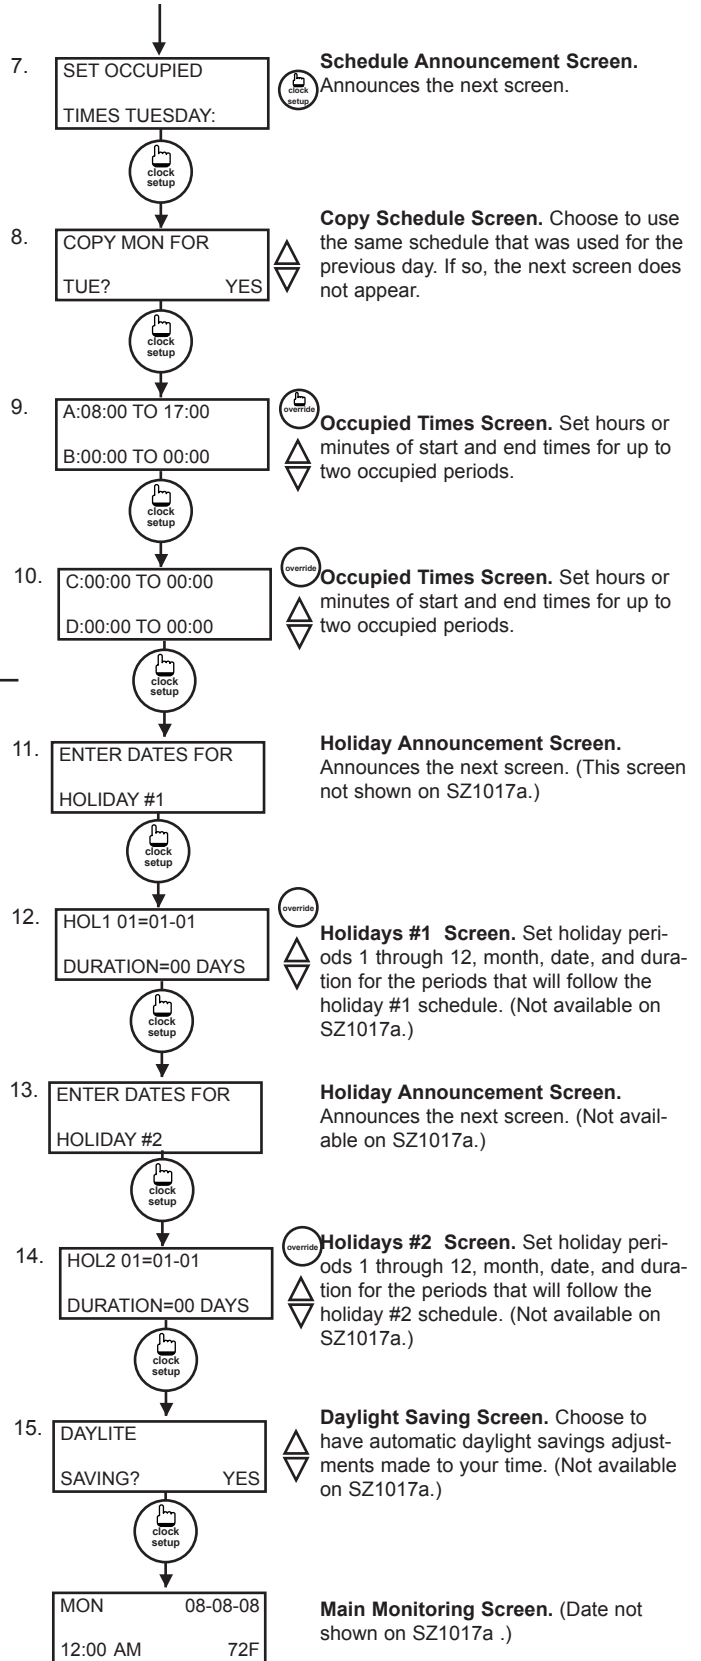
7. SET OCCUPIED

TIMES TUESDAY:

clock setup

Schedule Announcement Screen. Announces the next screen.

clock setup

8. COPY MON FOR

TUE? YES

Copy Schedule Screen. Choose to use the same schedule that was used for the previous day. If so, the next screen does not appear.

clock setup

9. A:08:00 TO 17:00

B:00:00 TO 00:00

override

Occupied Times Screen. Set hours or minutes of start and end times for up to two occupied periods.

clock setup

10. C:00:00 TO 00:00

D:00:00 TO 00:00

override

Occupied Times Screen. Set hours or minutes of start and end times for up to two occupied periods.

clock setup

11. ENTER DATES FOR

HOLIDAY #1

Holiday Announcement Screen. Announces the next screen. (This screen not shown on SZ1017a.)

clock setup

12. HOL1 01=01-01

DURATION=00 DAYS

override

Holidays #1 Screen. Set holiday periods 1 through 12, month, date, and duration for the periods that will follow the holiday #1 schedule. (Not available on SZ1017a.)

clock setup

13. ENTER DATES FOR

HOLIDAY #2

Holiday Announcement Screen. Announces the next screen. (Not available on SZ1017a.)

clock setup

14. HOL2 01=01-01

DURATION=00 DAYS

override

Holidays #2 Screen. Set holiday periods 1 through 12, month, date, and duration for the periods that will follow the holiday #2 schedule. (Not available on SZ1017a.)

clock setup

15. DAYLITE

SAVING? YES

Daylight Saving Screen. Choose to have automatic daylight savings adjustments made to your time. (Not available on SZ1017a.)

clock setup

MON 08-08-08

12:00 AM 72F

Main Monitoring Screen. (Date not shown on SZ1017a .)